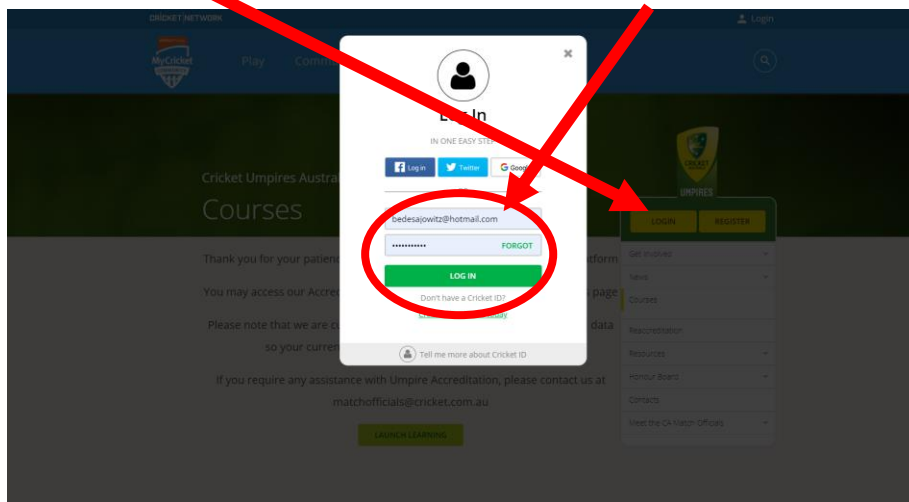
CRICKET NETWORK

Login

MyCricket

Play

Comm

Log In

IN ONE EASY STEP

Log in

Twitter

Google

OR

bedesajowitz@hotmail.com

••••••••••••

FORGOT

LOG IN

Don't have a Cricket ID?

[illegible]

Tell me more about Cricket ID

Cricket Umpires Austral

Courses

Thank you for your patien

You may access our Accre

Please note that we are co

so your curren

tform

s page

data

If you require any assistance with Umpire Accreditation, please contact us at matchofficials@cricket.com.au

LAUNCH LEARNING

UMPIRES

LOGIN

REGISTER

Get involved

News

Courses

Reaccreditation

Resources

Honour Board

Contacts

Meet the CA Match Officials